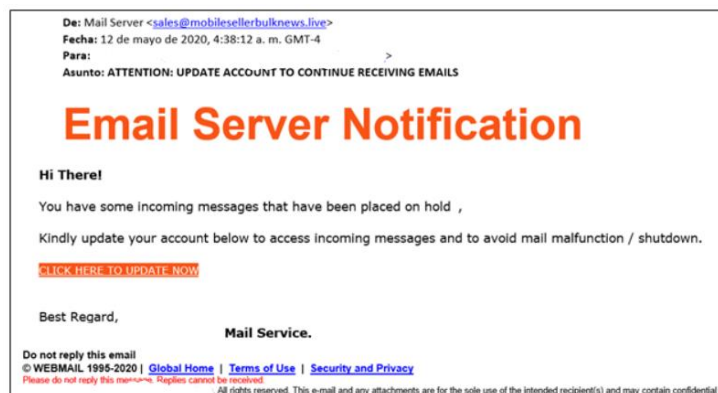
De: Mail Server <sales@mobilesellerbulknews.live>
Fecha: 12 de mayo de 2020, 4:38:12 a. m. GMT-4
Para: >
Asunto: ATTENTION: UPDATE ACCOUNT TO CONTINUE RECEIVING EMAILS

Email Server Notification

Hi There!

You have some incoming messages that have been placed on hold ,

Kindly update your account below to access incoming messages and to avoid mail malfunction / shutdown.

CLICK HERE TO UPDATE NOW

Best Regard,

Mail Service.

Do not reply this email
© WEBMAIL 1995-2020 | Global Home | Terms of Use | Security and Privacy
Please do not reply this message. Replies cannot be received.
All rights reserved. This e-mail and any attachments are for the sole use of the intended recipient(s) and may contain confidential